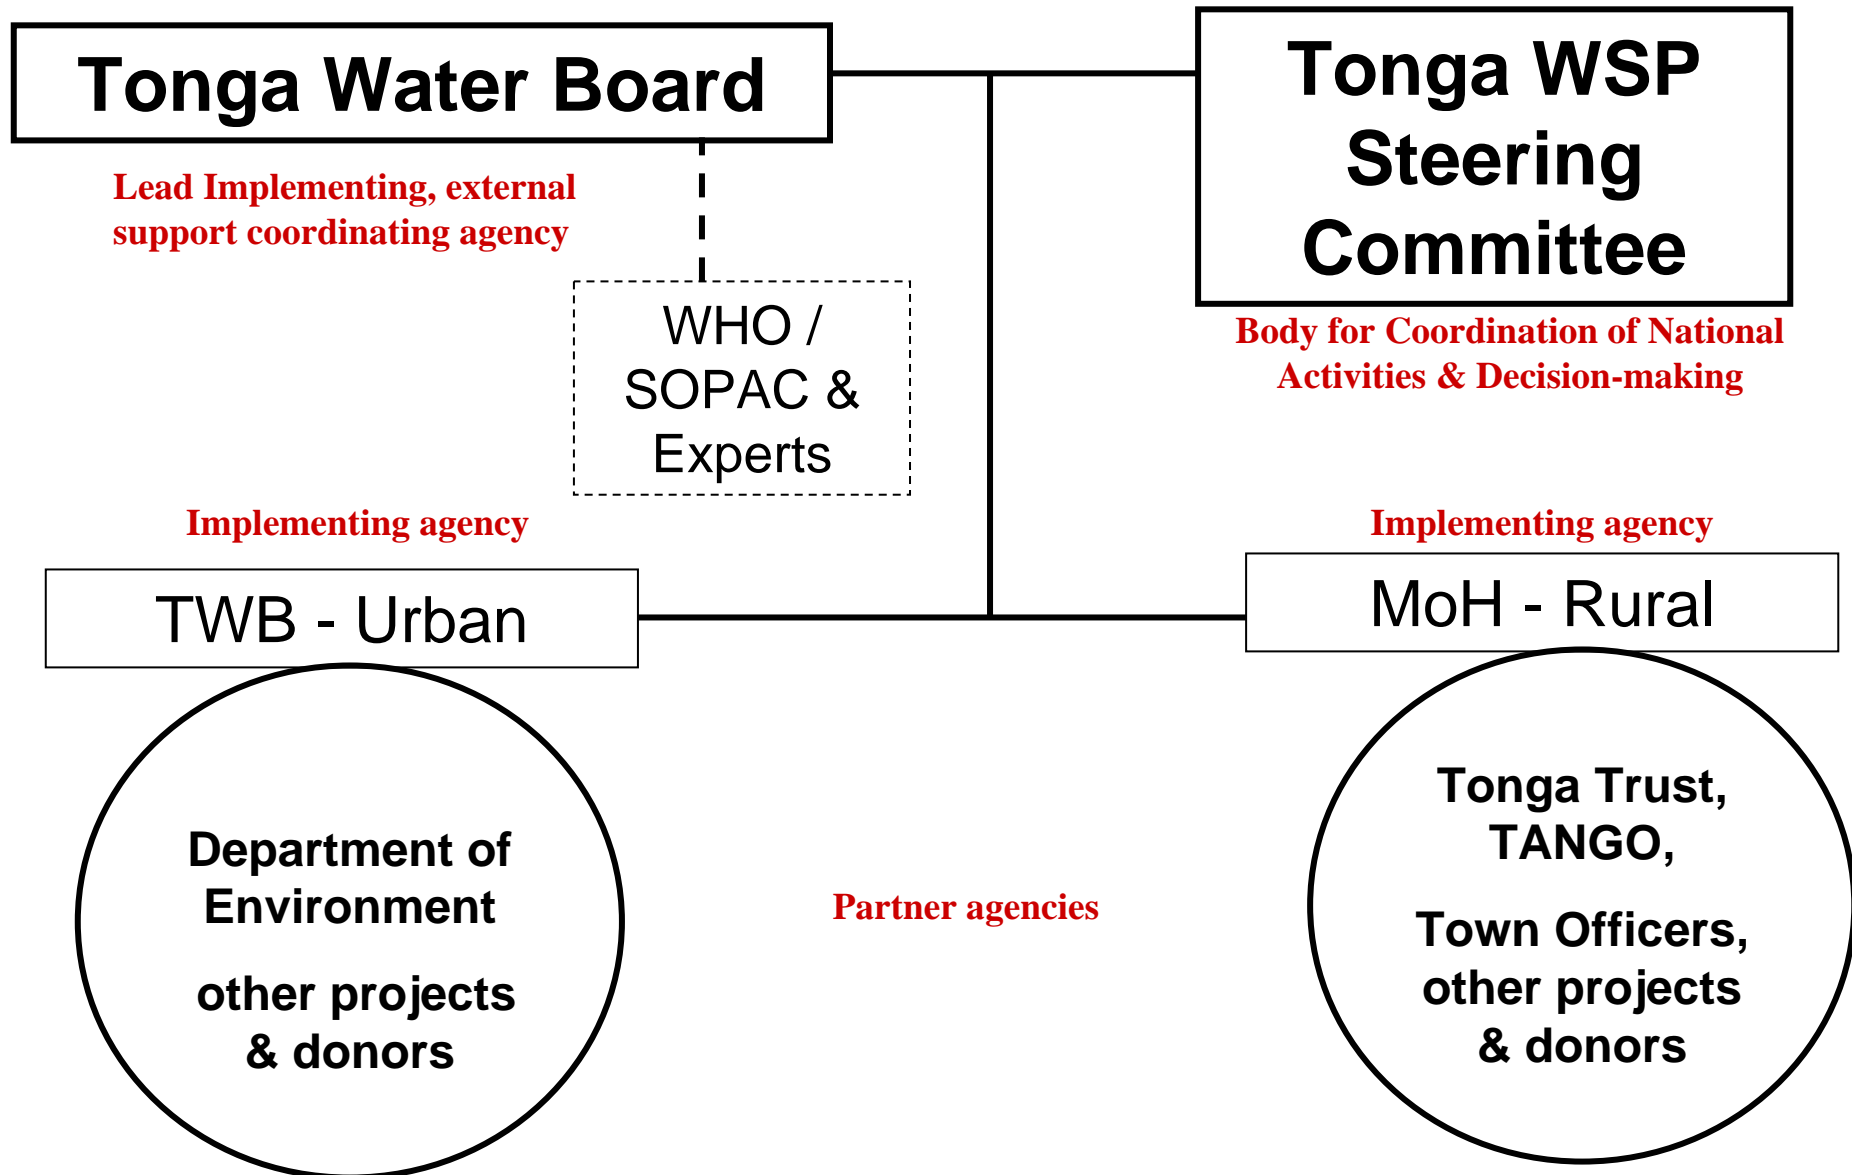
Tonga Water Board

Lead Implementing, external support coordinating agency

Tonga WSP Steering Committee

Body for Coordination of National Activities & Decision-making

WHO / SOPAC & Experts

Implementing agency

Implementing agency

TWB - Urban

MoH - Rural

Department of Environment

other projects & donors

Partner agencies

Tonga Trust, TANGO,

Town Officers, other projects & donors